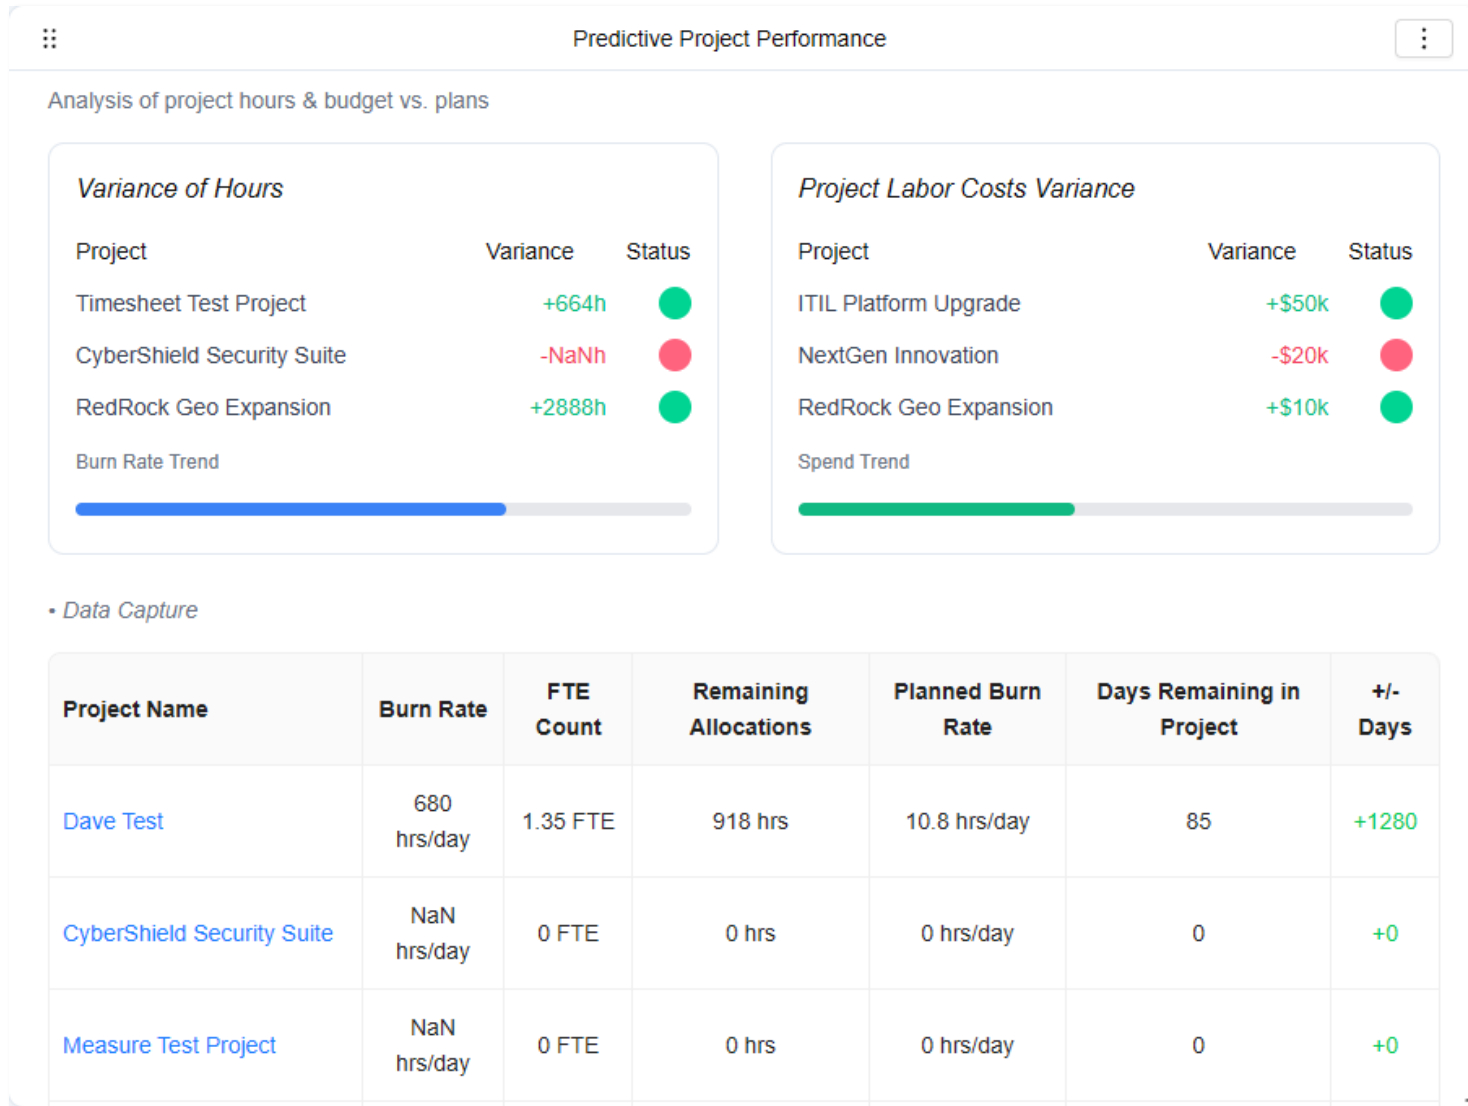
Predictive Project Performance

Analysis of project hours & budget vs. plans

Variance of Hours

| Project | Variance | Status |
|---|---|---|
| Timesheet Test Project | +664h | |
| CyberShield Security Suite | -NaNh | |
| RedRock Geo Expansion | +2888h | |

Burn Rate Trend

Project Labor Costs Variance

| Project | Variance | Status |
|---|---|---|
| ITIL Platform Upgrade | +$50k | |
| NextGen Innovation | -$20k | |
| RedRock Geo Expansion | +$10k | |

Spend Trend

• Data Capture

| Project Name | Burn Rate | FTE Count | Remaining Allocations | Planned Burn Rate | Days Remaining in Project | +/- Days |
|---|---|---|---|---|---|---|
| Dave Test | 680 hrs/day | 1.35 FTE | 918 hrs | 10.8 hrs/day | 85 | +1280 |
| CyberShield Security Suite | NaN hrs/day | 0 FTE | 0 hrs | 0 hrs/day | 0 | +0 |
| Measure Test Project | NaN hrs/day | 0 FTE | 0 hrs | 0 hrs/day | 0 | +0 |